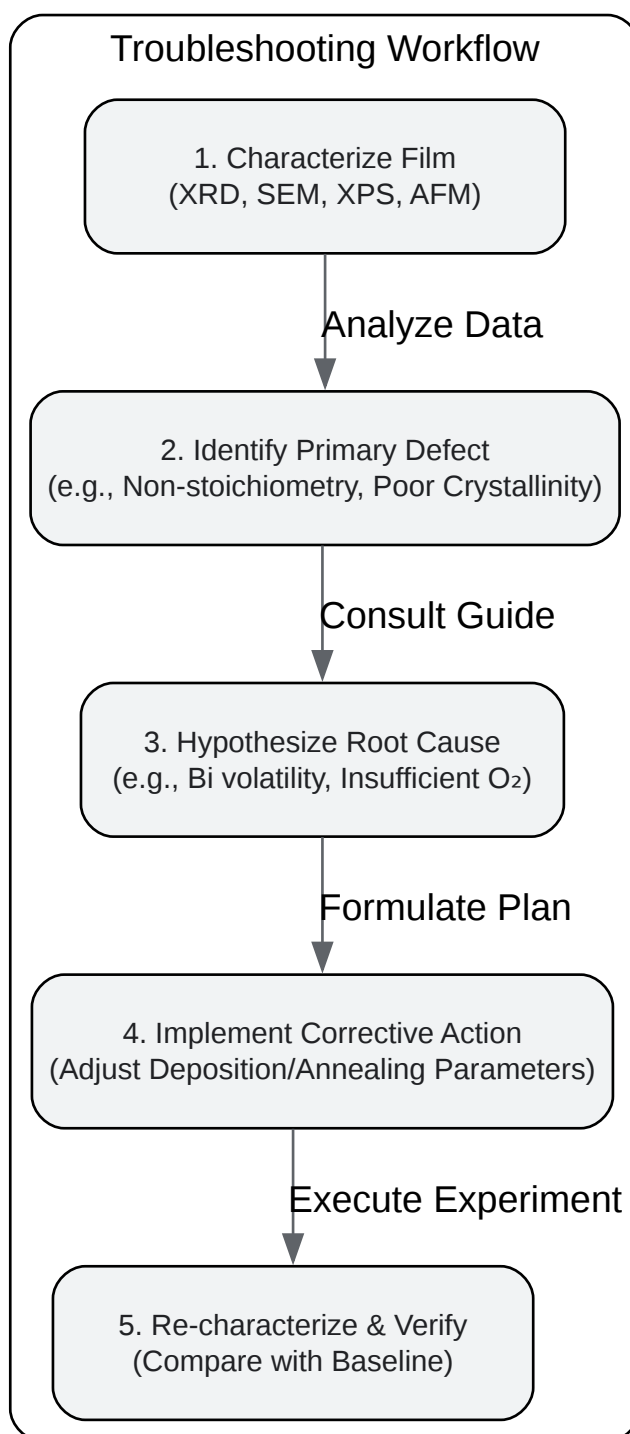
Troubleshooting Workflow

1. Characterize Film
(XRD, SEM, XPS, AFM)

Analyze Data

2. Identify Primary Defect
(e.g., Non-stoichiometry, Poor Crystallinity)

Consult Guide

3. Hypothesize Root Cause
(e.g., Bi volatility, Insufficient $O_2$)

Formulate Plan

4. Implement Corrective Action
(Adjust Deposition/Annealing Parameters)

Execute Experiment

5. Re-characterize & Verify
(Compare with Baseline)